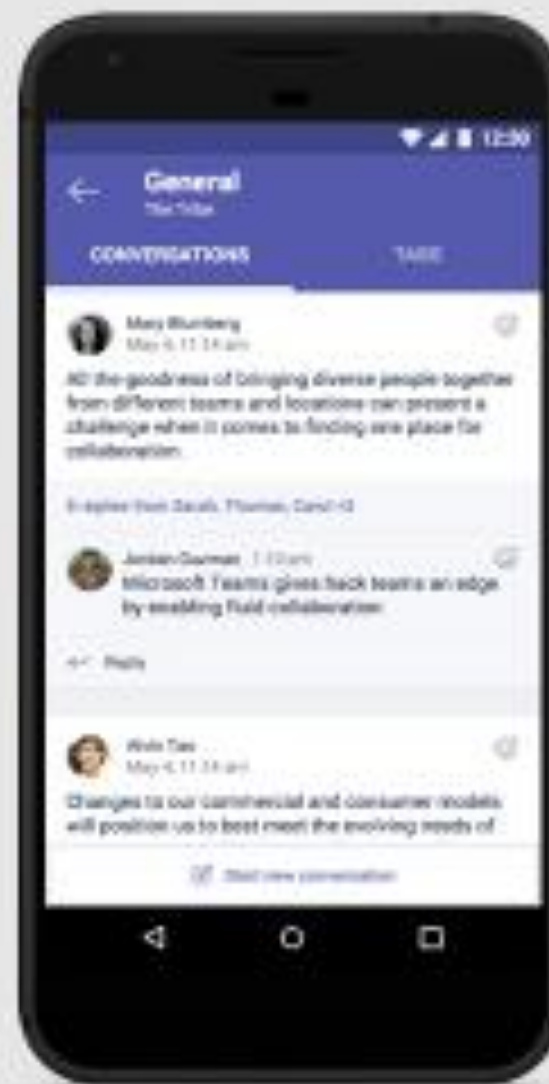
12:30

General
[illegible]

CONVERSATIONS

TABS

Mary Blumberg
May 4, 11:14 am

All the goodness of bringing diverse people together from different teams and locations can present a challenge when it comes to finding one place for collaboration.

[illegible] replies from Sarah, Thomas, Carol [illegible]

Jordan Gorman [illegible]
Microsoft Teams gives back teams an edge by enabling fluid collaboration.

Reply

Wen Tao
May 4, 11:14 am

Changes to our commercial and consumer models will position us to best meet the evolving needs of

Start new conversation